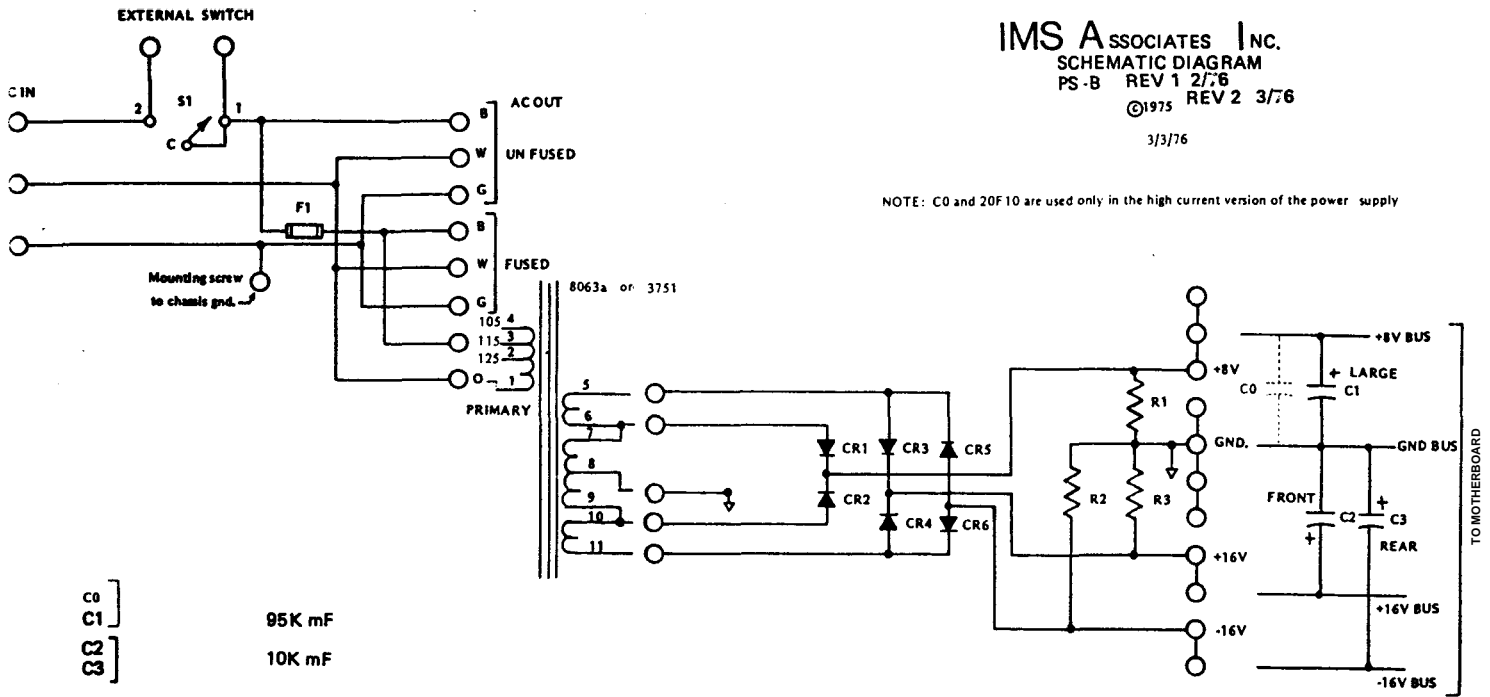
EXTERNAL SWITCH

IMS Associates Inc.
SCHEMATIC DIAGRAM
PS-B REV 1 2/76
©1975 REV 2 3/76

3/3/76

NOTE: C0 and 20F10 are used only in the high current version of the power supply

C IN
2
S1
1
C
B
AC OUT
W
UN FUSED
G
F1
B
W
FUSED
G
Mounting screw to chassis gnd.
8063a or 3751
105 4
115 3
125 2
O 1
PRIMARY
5
6
7
8
9
10
11
CR1
CR2
CR3
CR4
CR5
CR6
R1
R2
R3
+8V
GND.
+16V
-16V
C0
+ LARGE
C1
+8V BUS
GND BUS
FRONT
C2
C3
REAR
+16V BUS
-16V BUS
TO MOTHERBOARD

C0
C1 95K mF

C2
C3 10K mF